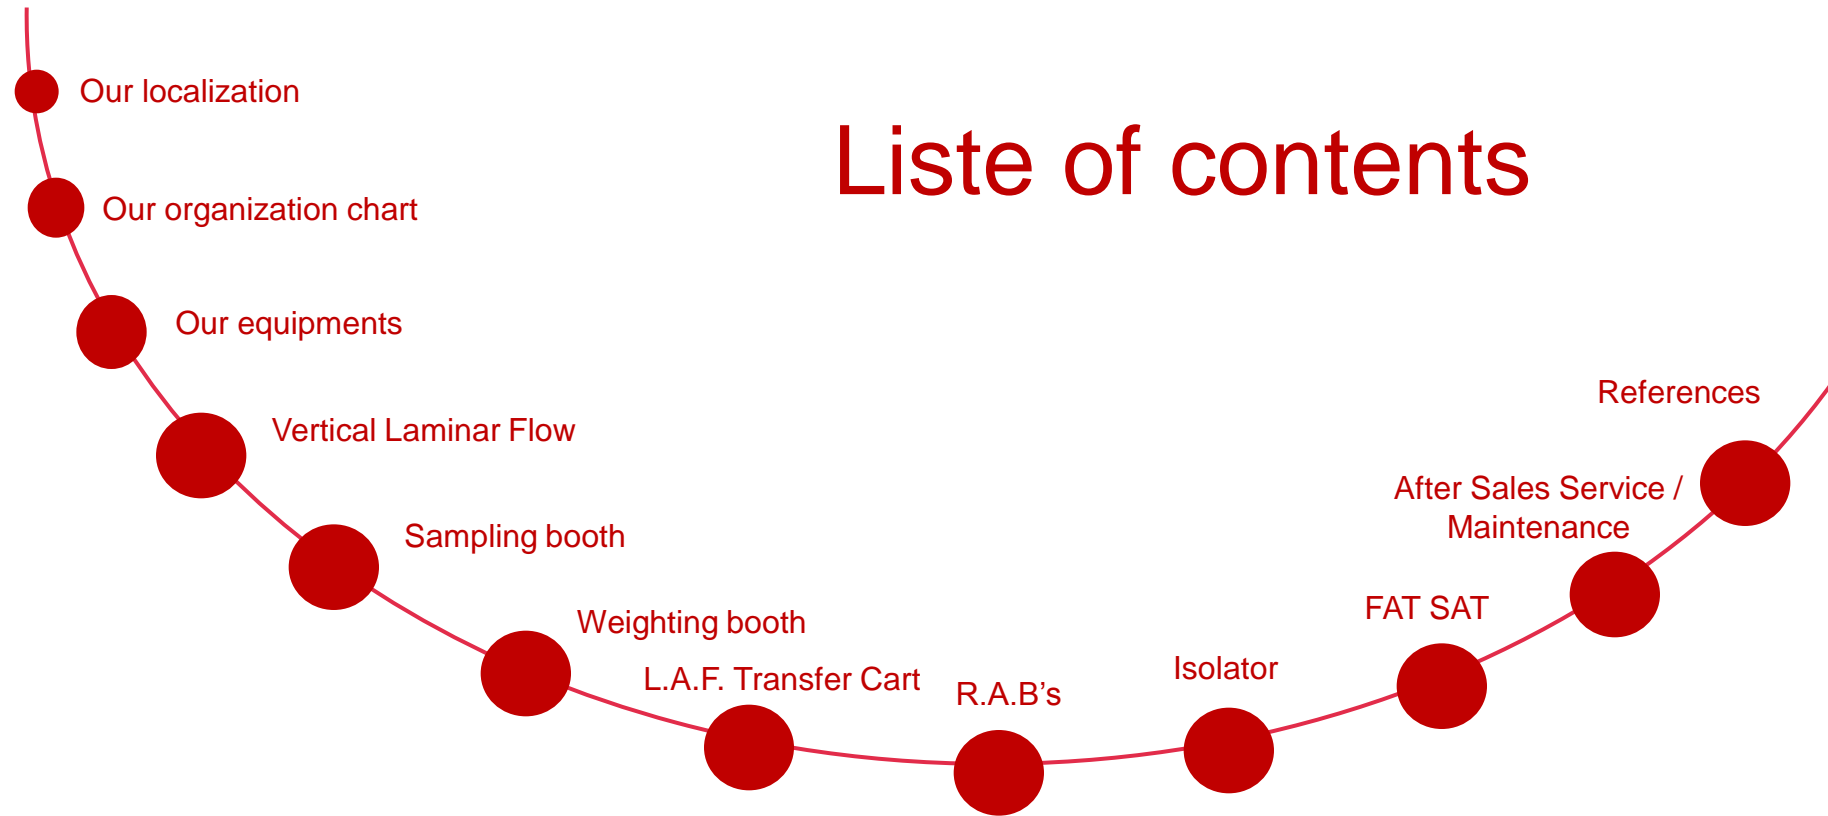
Liste of contents

Our localization

Our organization chart

Our equipments

Vertical Laminar Flow

Sampling booth

Weighting booth

L.A.F. Transfer Cart

R.A.B’s

Isolator

FAT SAT

After Sales Service / Maintenance

References